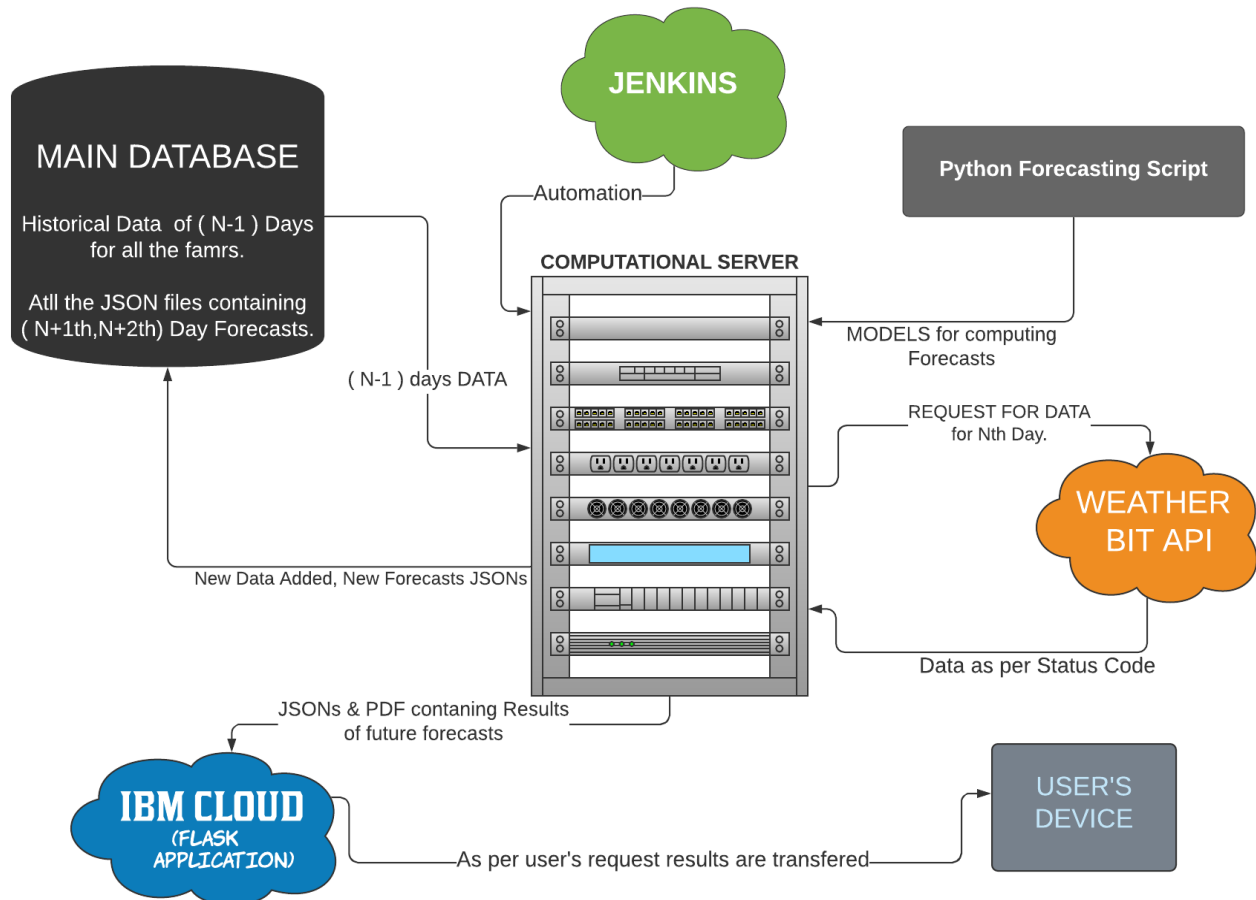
JENKINS

MAIN DATABASE

Historical Data of ( N-1 ) Days for all the famrs.

Atll the JSON files containing ( N+1th,N+2th) Day Forecasts.

Automation

Python Forecasting Script

COMPUTATIONAL SERVER

MODELS for computing Forecasts

( N-1 ) days DATA

REQUEST FOR DATA for Nth Day.

WEATHER BIT API

New Data Added, New Forecasts JSONs

Data as per Status Code

JSONs & PDF contaning Results of future forecasts

IBM CLOUD (FLASK APPLICATION)

USER'S DEVICE

As per user's request results are transfered